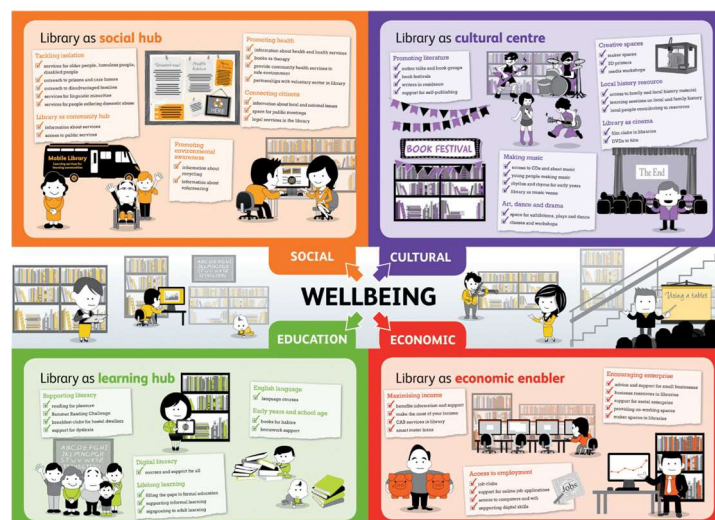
Library as social hub

Tackling isolation
services for older people, homeless people, disabled people
outreach to prisons and care homes
outreach to disadvantaged families
services for linguistic minorities
services for people suffering domestic abuse

Library as community hub
information about services
access to public services

Mobile Library

Promoting health
information about health and health services
books as therapy
provide community health services in safe environment
partnerships with voluntary sector in library

Connecting citizens
information about local and national issues
space for public meetings
legal services in the library

Promoting environmental awareness
information about recycling
information about volunteering

Library as cultural centre

Promoting literature
author talks and book groups
book festivals
writers in residence
support for self-publishing

BOOK FESTIVAL

Creative spaces
maker spaces
3D printers
media workshops

Local history resource
access to family and local history material
learning sessions on local and family history
local people contributing to resources

Library as cinema
film clubs in libraries
DVDs to hire

Making music
access to CDs and sheet music
young people making music
rhythm and rhyme for early years
library as music venue

Art, dance and drama
space for exhibitions, plays and dance
classes and workshops

The End

SOCIAL
CULTURAL
WELLBEING
EDUCATION
ECONOMIC

Using a tablet

Library as learning hub

Supporting literacy
reading for pleasure
Summer Reading Challenge
homework clubs for keen readers
support for dyslexia

Digital literacy
courses and support for all

Lifelong learning
filling the gaps in formal education
supporting informal learning
signposting to adult learning

English language
language courses

Early years and school age
books for babies
homework support

Library as economic enabler

Maximising income
benefits information and support
make the most of your income
CAB services in library
smart meter loans

Access to employment
job clubs
support for online job applications
access to computers and wifi
supporting digital skills

Jobs

Encouraging enterprise
advice and support for small businesses
business resources in libraries
support for social enterprise
providing co-working spaces
maker spaces in libraries